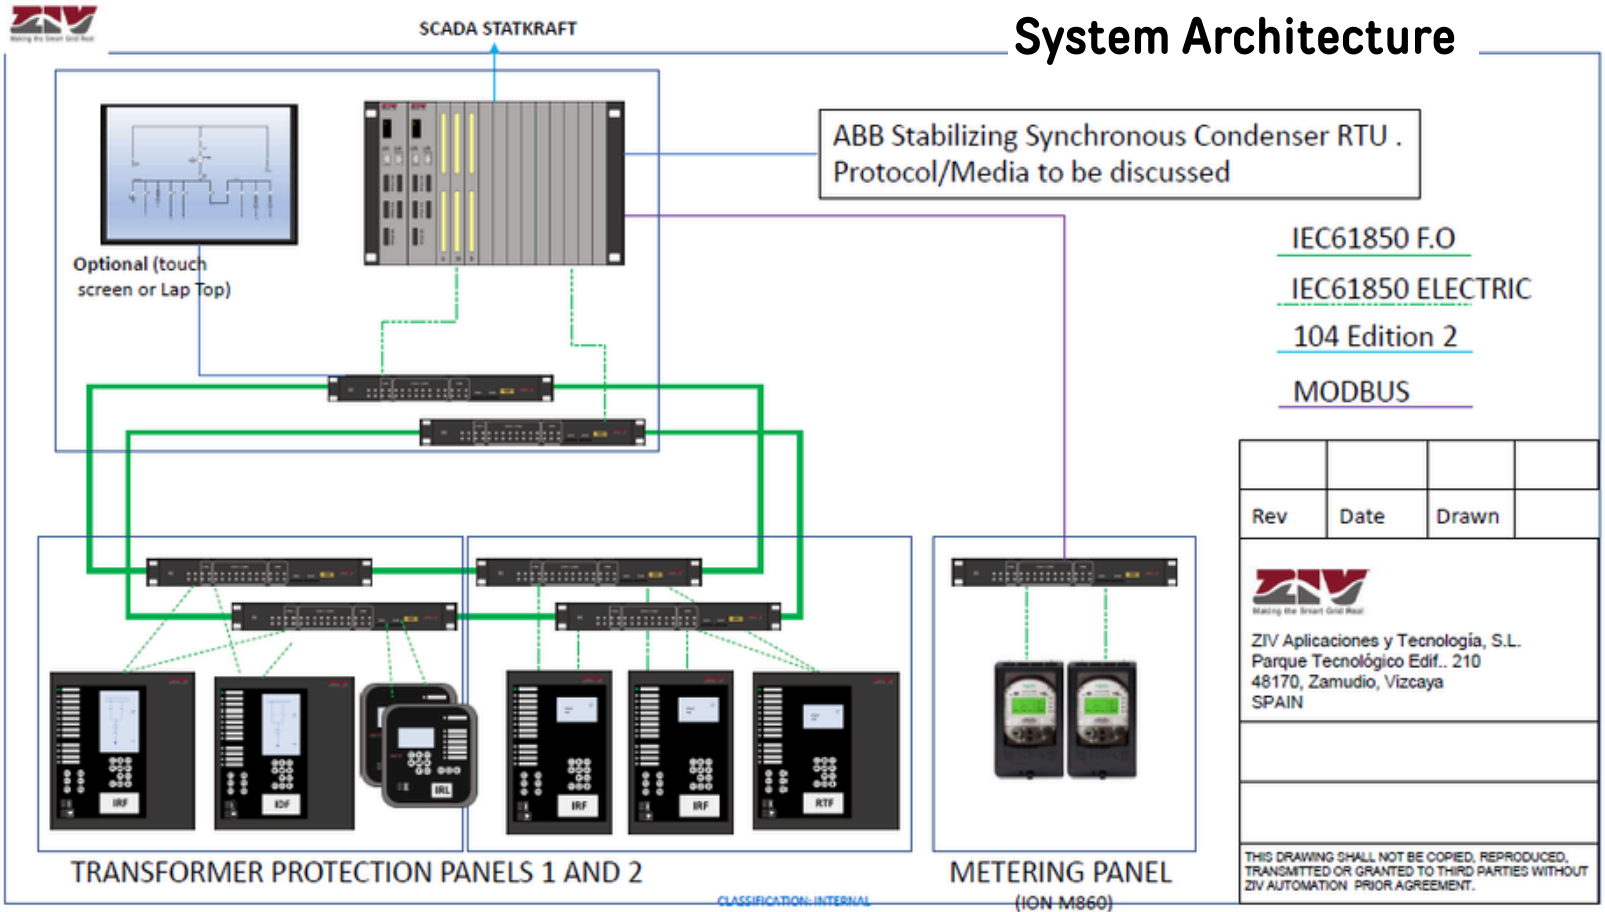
ZIV
Making the Smart Grid Real

SCADA STATKRAFT

System Architecture

ABB Stabilizing Synchronous Condenser RTU . Protocol/Media to be discussed

Optional (touch screen or Lap Top)

IEC61850 F.O

IEC61850 ELECTRIC

104 Edition 2

MODBUS

| | | | |
|---|---|---|---|
| Rev | Date | Drawn | |

ZIV
Making the Smart Grid Real

ZIV Aplicaciones y Tecnología, S.L.
Parque Tecnológico Edif.. 210
48170, Zamudio, Vizcaya
SPAIN

THIS DRAWING SHALL NOT BE COPIED, REPRODUCED, TRANSMITTED OR GRANTED TO THIRD PARTIES WITHOUT ZIV AUTOMATION PRIOR AGREEMENT.

IRF
IDF
IRL
IRF
IRF
RTF

TRANSFORMER PROTECTION PANELS 1 AND 2

METERING PANEL
(ION M860)

CLASSIFICATION: INTERNAL